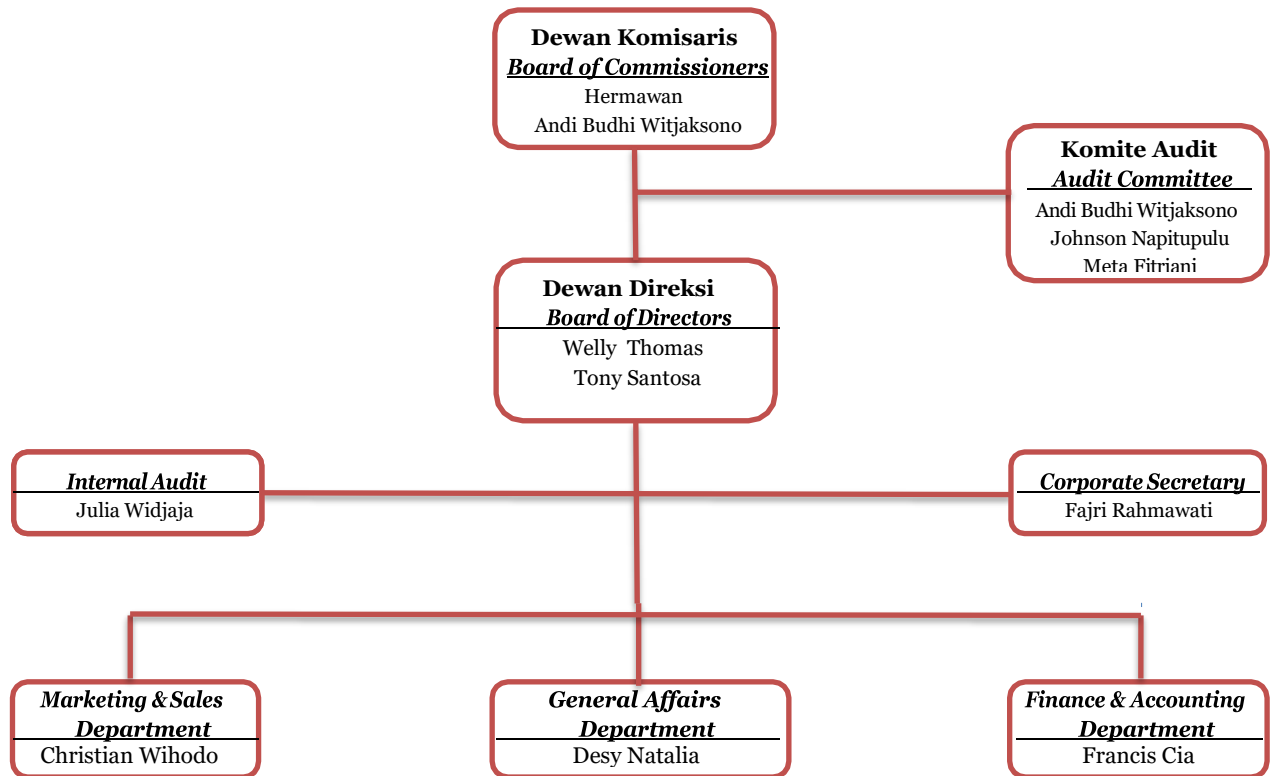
Dewan Komisaris
Board of Commissioners
Hermawan
Andi Budhi Witjaksono

Komite Audit
Audit Committee
Andi Budhi Witjaksono
Johnson Napitupulu
Meta Fitriani

Dewan Direksi
Board of Directors
Welly Thomas
Tony Santosa

Internal Audit
Julia Widjaja

Corporate Secretary
Fajri Rahmawati

Marketing & Sales Department
Christian Wihodo

General Affairs Department
Desy Natalia

Finance & Accounting Department
Francis Cia